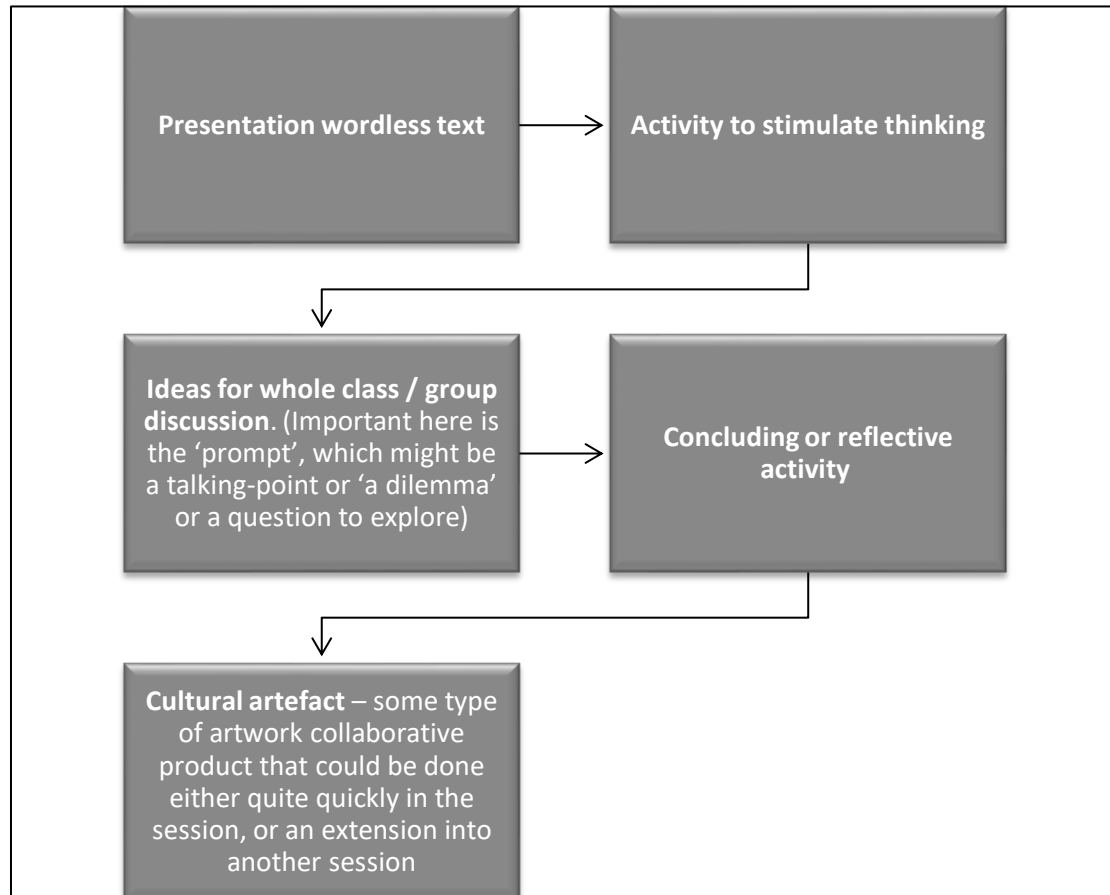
Presentation wordless text

Activity to stimulate thinking

Ideas for whole class / group discussion. (Important here is the 'prompt', which might be a talking-point or 'a dilemma' or a question to explore)

Concluding or reflective activity

Cultural artefact – some type of artwork collaborative product that could be done either quite quickly in the session, or an extension into another session